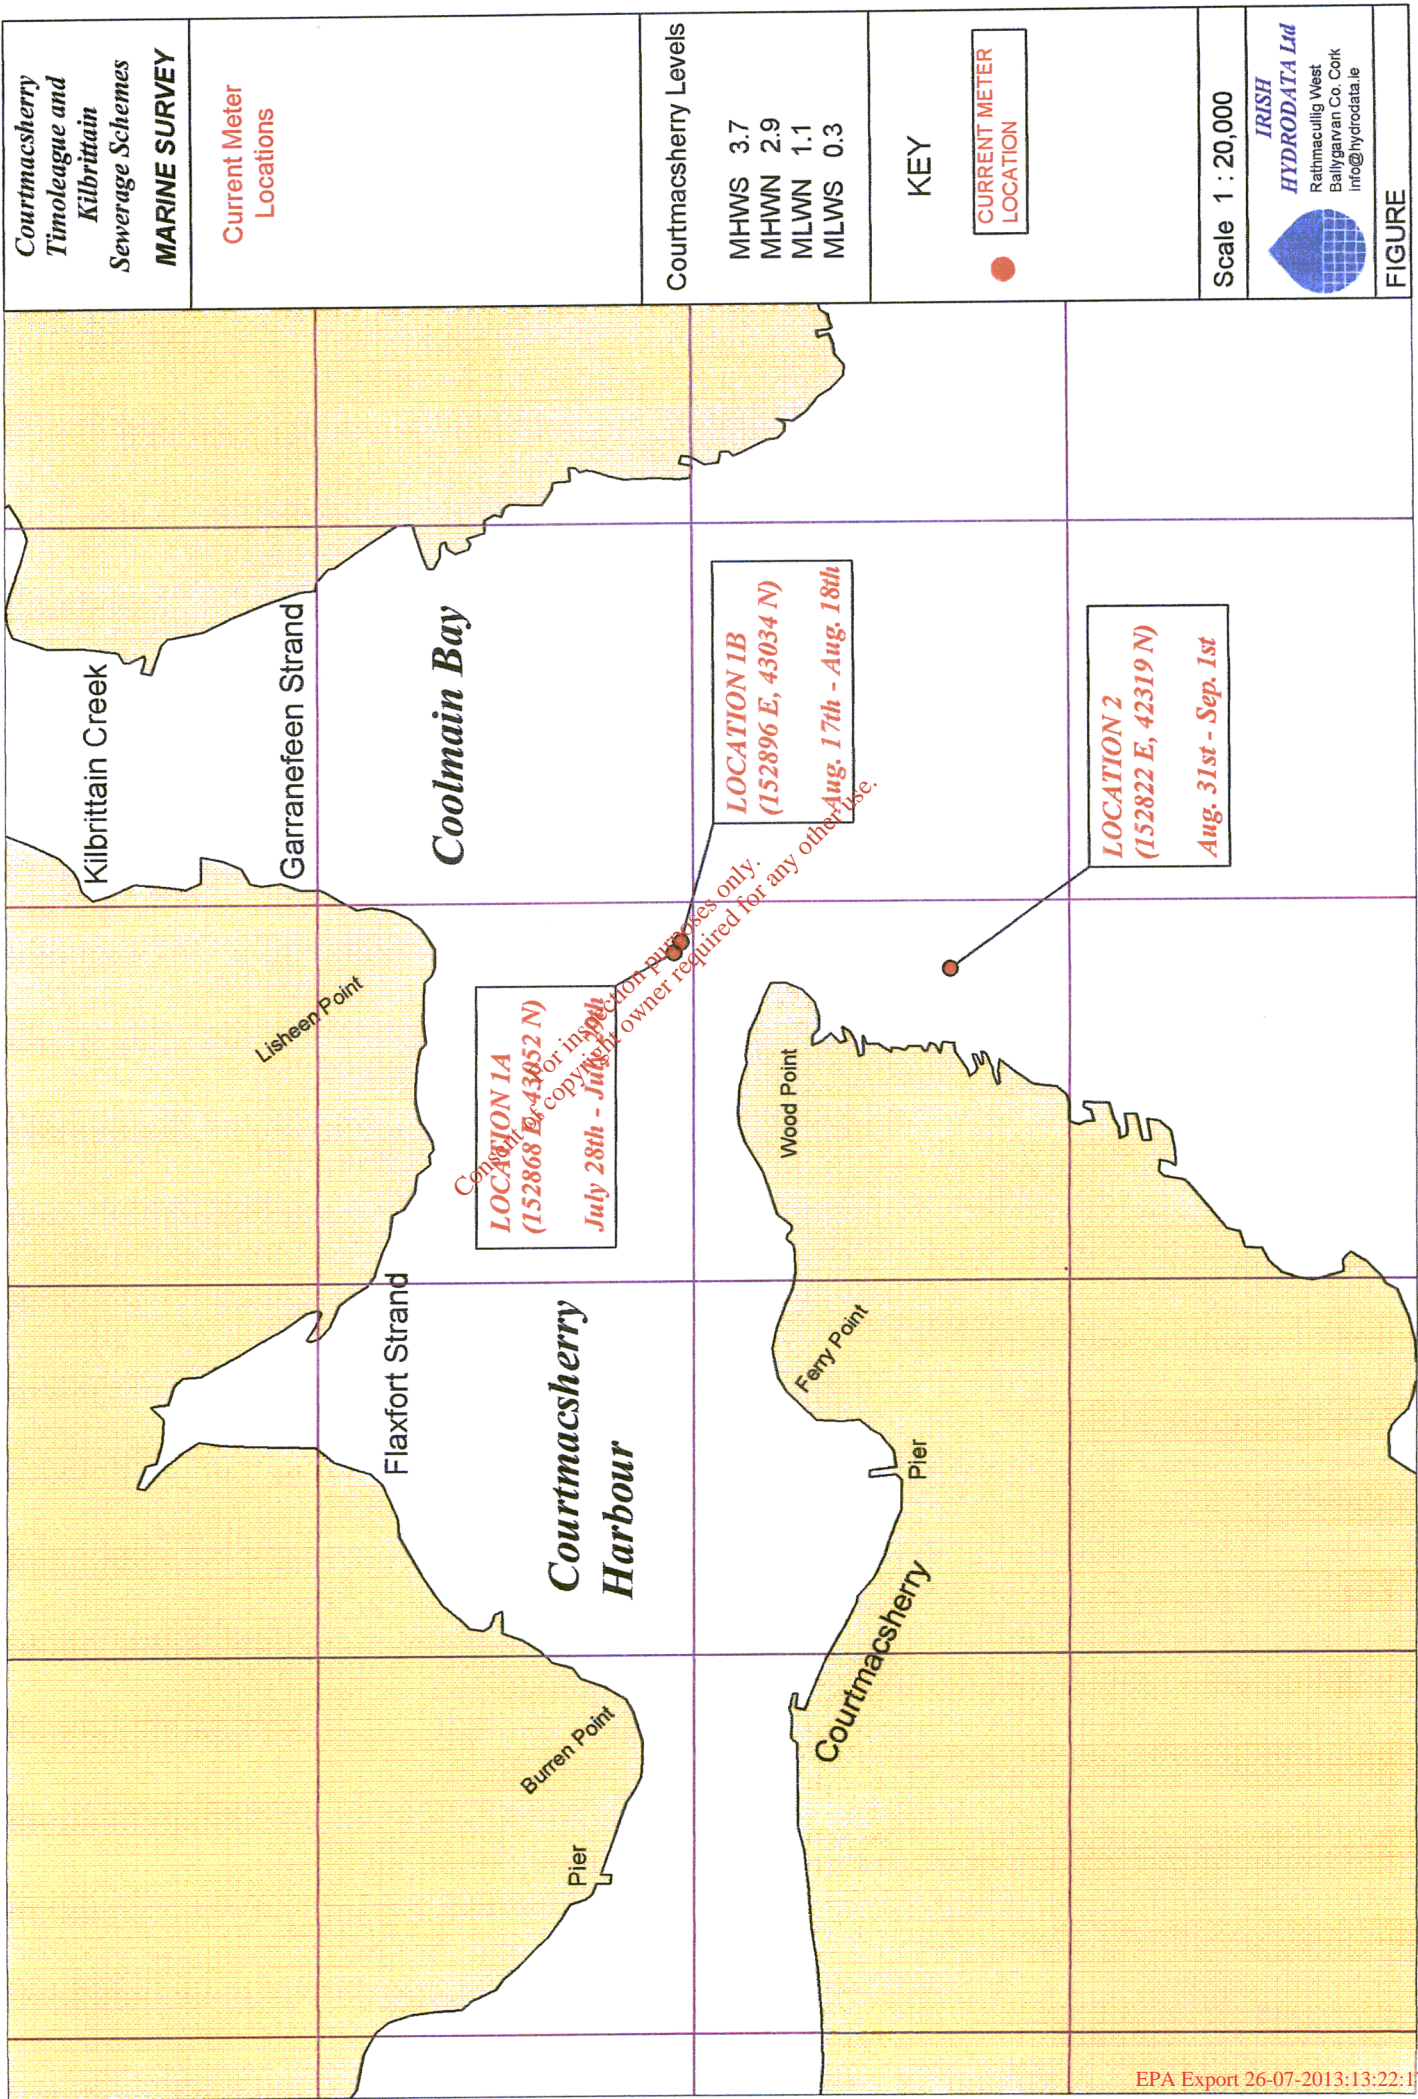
Courtmacsherry Timoleague and Kilbrittain Sewerage Schemes
MARINE SURVEY

Current Meter Locations

Courtmacsherry Levels

MHWS 3.7
MHWN 2.9
MLWN 1.1
MLWS 0.3

KEY

CURRENT METER LOCATION

Scale 1 : 20,000

IRISH HYDRODATA Ltd
Rathmacullig West
Ballygarvan Co. Cork
info@hydrodata.ie

FIGURE

Kilbrittain Creek

Garranefeen Strand

Coolmain Bay

LOCATION 1B
(152896 E, 43034 N)
Aug. 17th - Aug. 18th

LOCATION 2
(152822 E, 42319 N)
Aug. 31st - Sep. 1st

Lisheen Point

LOCATION 1A
(152868 E, 43052 N)
July 28th - July 29th

Consent of copyright owner required for any other use.
For inspection purposes only.

Wood Point

Flaxfort Strand

Courtmacsherry Harbour

Ferry Point

Pier

Courtmacsherry

Burren Point

Pier

EPA Export 26-07-2013:13:22:1